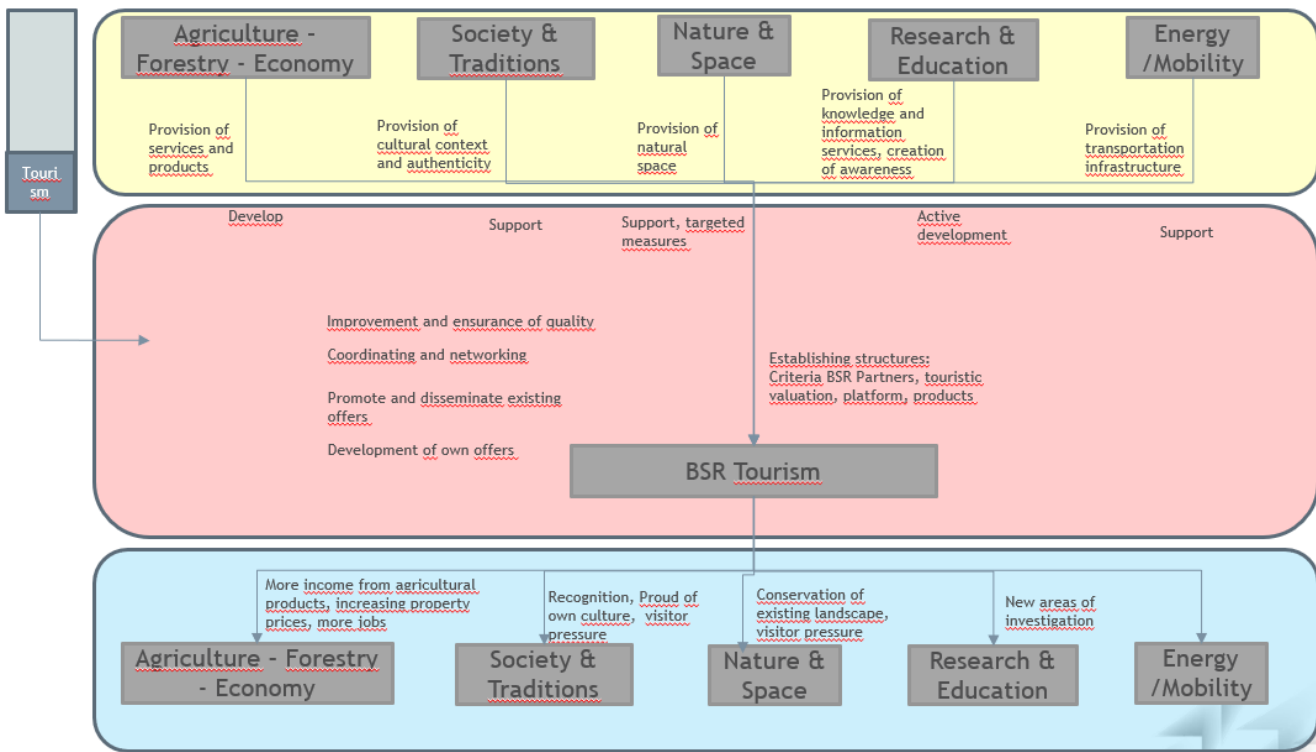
Touri sm

Agriculture - Forestry - Economy

Society & Traditions

Nature & Space

Research & Education

Energy /Mobility

Provision of services and products

Provision of cultural context and authenticity

Provision of natural space

Provision of knowledge and information services, creation of awareness

Provision of transportation infrastructure

Develop

Support

Support, targeted measures

Active development

Support

Improvement and ensurance of quality

Coordinating and networking

Promote and disseminate existing offers

Development of own offers

Establishing structures: Criteria BSR Partners, touristic valuation, platform, products

BSR Tourism

More income from agricultural products, increasing property prices, more jobs

Recognition, Proud of own culture, visitor pressure

Conservation of existing landscape, visitor pressure

New areas of investigation

Agriculture - Forestry - Economy

Society & Traditions

Nature & Space

Research & Education

Energy /Mobility